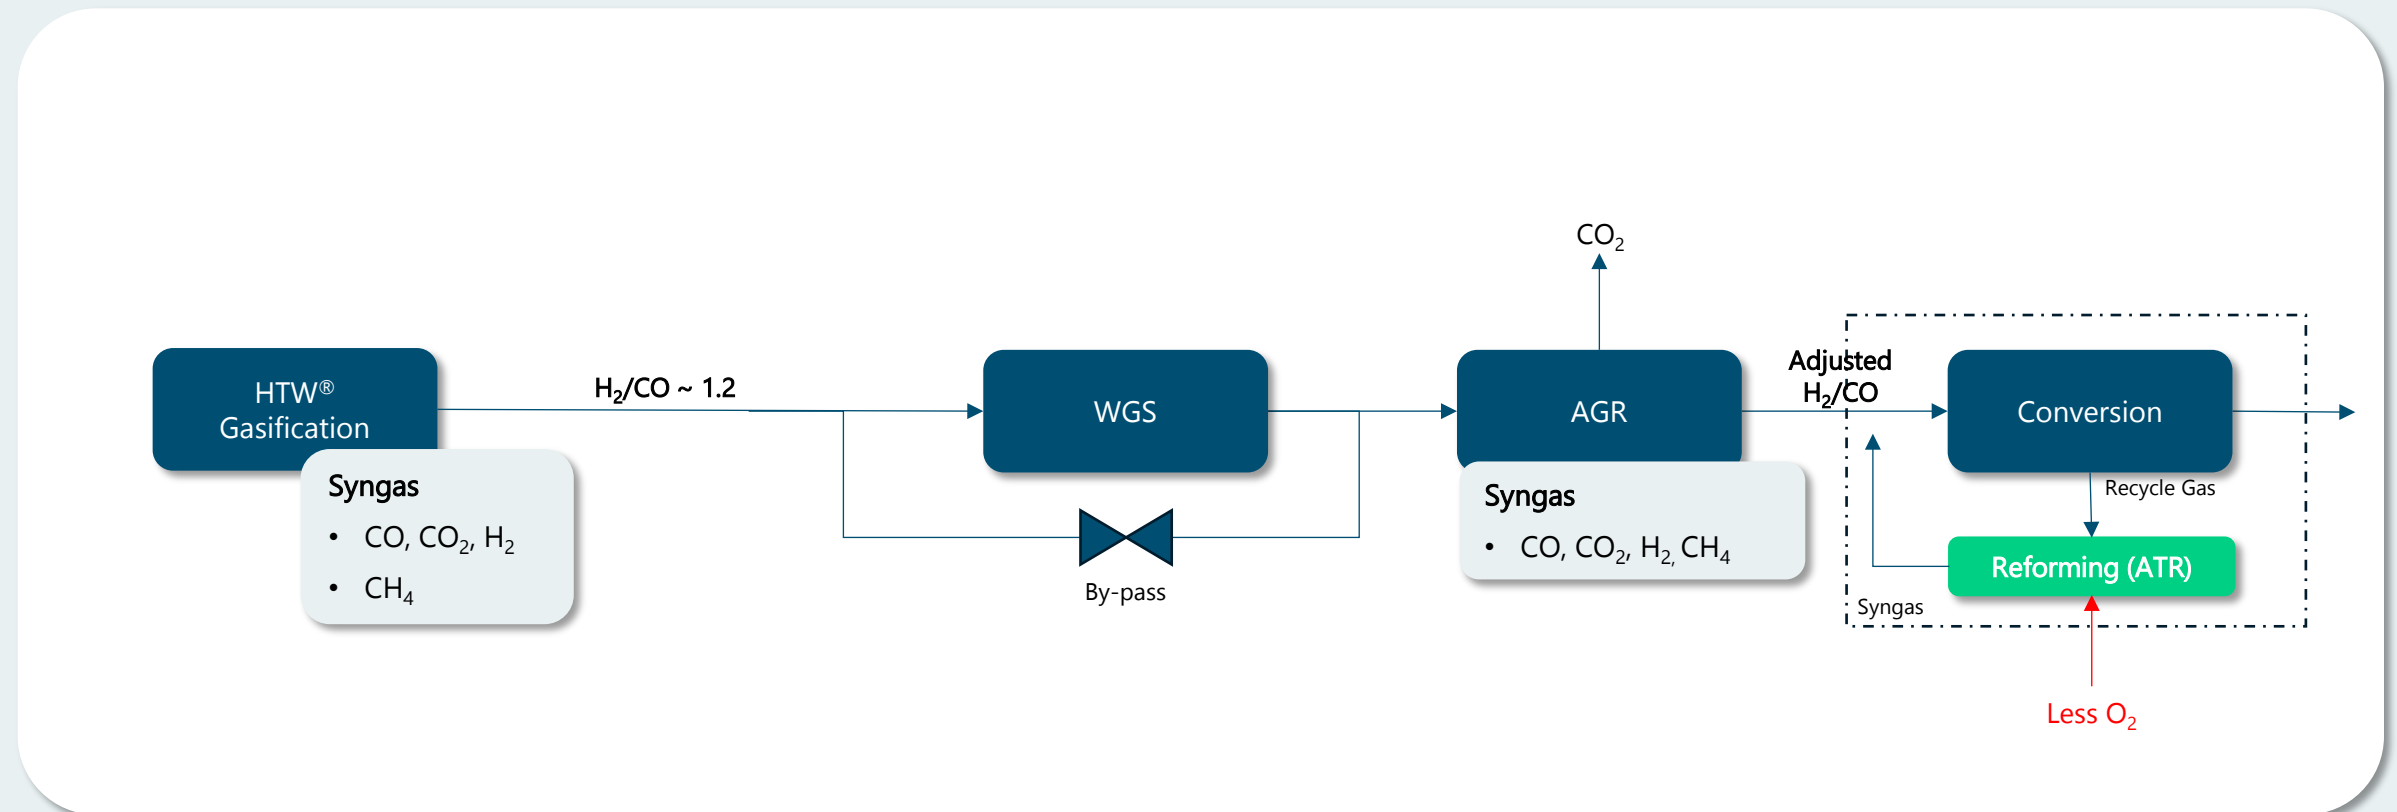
HTW®
Gasification

Syngas
• $CO$, $CO_2$, $H_2$
• $CH_4$

$H_2/CO$ ~ 1.2

WGS

By-pass

$CO_2$

AGR

Syngas
• $CO$, $CO_2$, $H_2$, $CH_4$

Adjusted $H_2/CO$

Conversion

Recycle Gas

Reforming (ATR)

Syngas

Less $O_2$